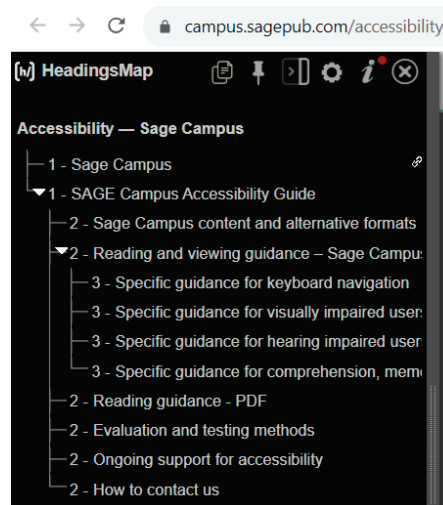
campus.sagepub.com/accessibility

[h] HeadingsMap

Accessibility — Sage Campus

1 - Sage Campus

1 - SAGE Campus Accessibility Guide

2 - Sage Campus content and alternative formats

2 - Reading and viewing guidance – Sage Campu

3 - Specific guidance for keyboard navigation

3 - Specific guidance for visually impaired user

3 - Specific guidance for hearing impaired user

3 - Specific guidance for comprehension, mem

2 - Reading guidance - PDF

2 - Evaluation and testing methods

2 - Ongoing support for accessibility

2 - How to contact us